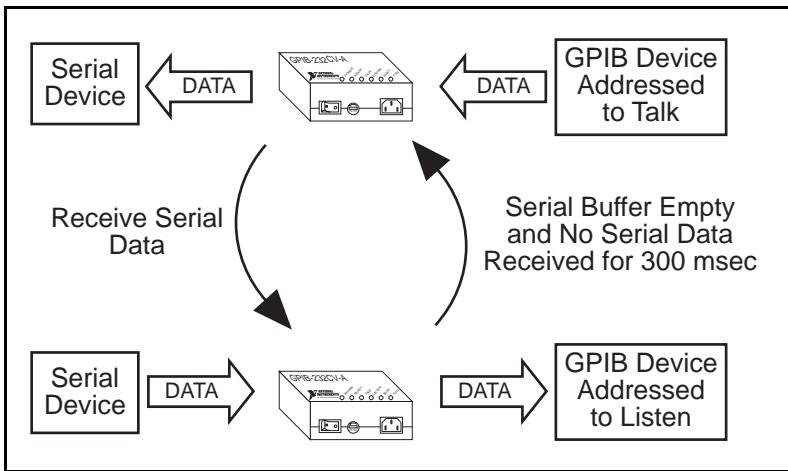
Serial Device

DATA

GPIB-232CV-A

DATA

GPIB Device Addressed to Talk

Receive Serial Data

Serial Buffer Empty and No Serial Data Received for 300 msec

Serial Device

DATA

GPIB-232CV-A

DATA

GPIB Device Addressed to Listen